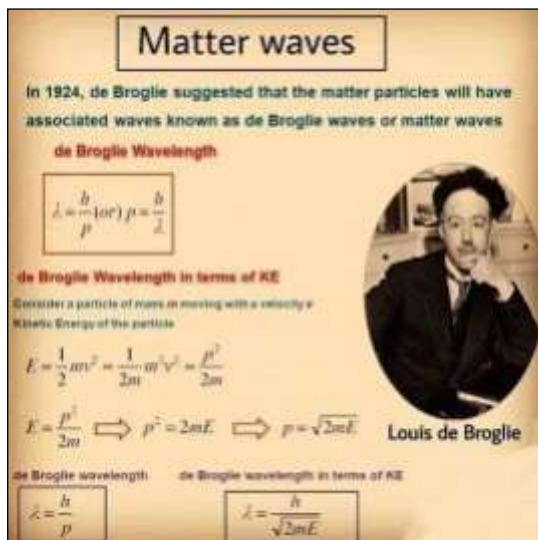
Matter waves

In 1924, de Broglie suggested that the matter particles will have associated waves known as de Broglie waves or matter waves

de Broglie Wavelength

$\lambda = \frac{h}{p}$ (or) $p = \frac{h}{\lambda}$

de Broglie Wavelength in terms of KE

Consider a particle of mass m moving with a velocity v
Kinetic Energy of the particle

$E = \frac{1}{2}mv^2 = \frac{1}{2m}m^2v^2 = \frac{p^2}{2m}$

$E = \frac{p^2}{2m} \Rightarrow p^2 = 2mE \Rightarrow p = \sqrt{2mE}$

Louis de Broglie

de Broglie wavelength

$\lambda = \frac{h}{p}$

de Broglie wavelength in terms of KE

$\lambda = \frac{h}{\sqrt{2mE}}$